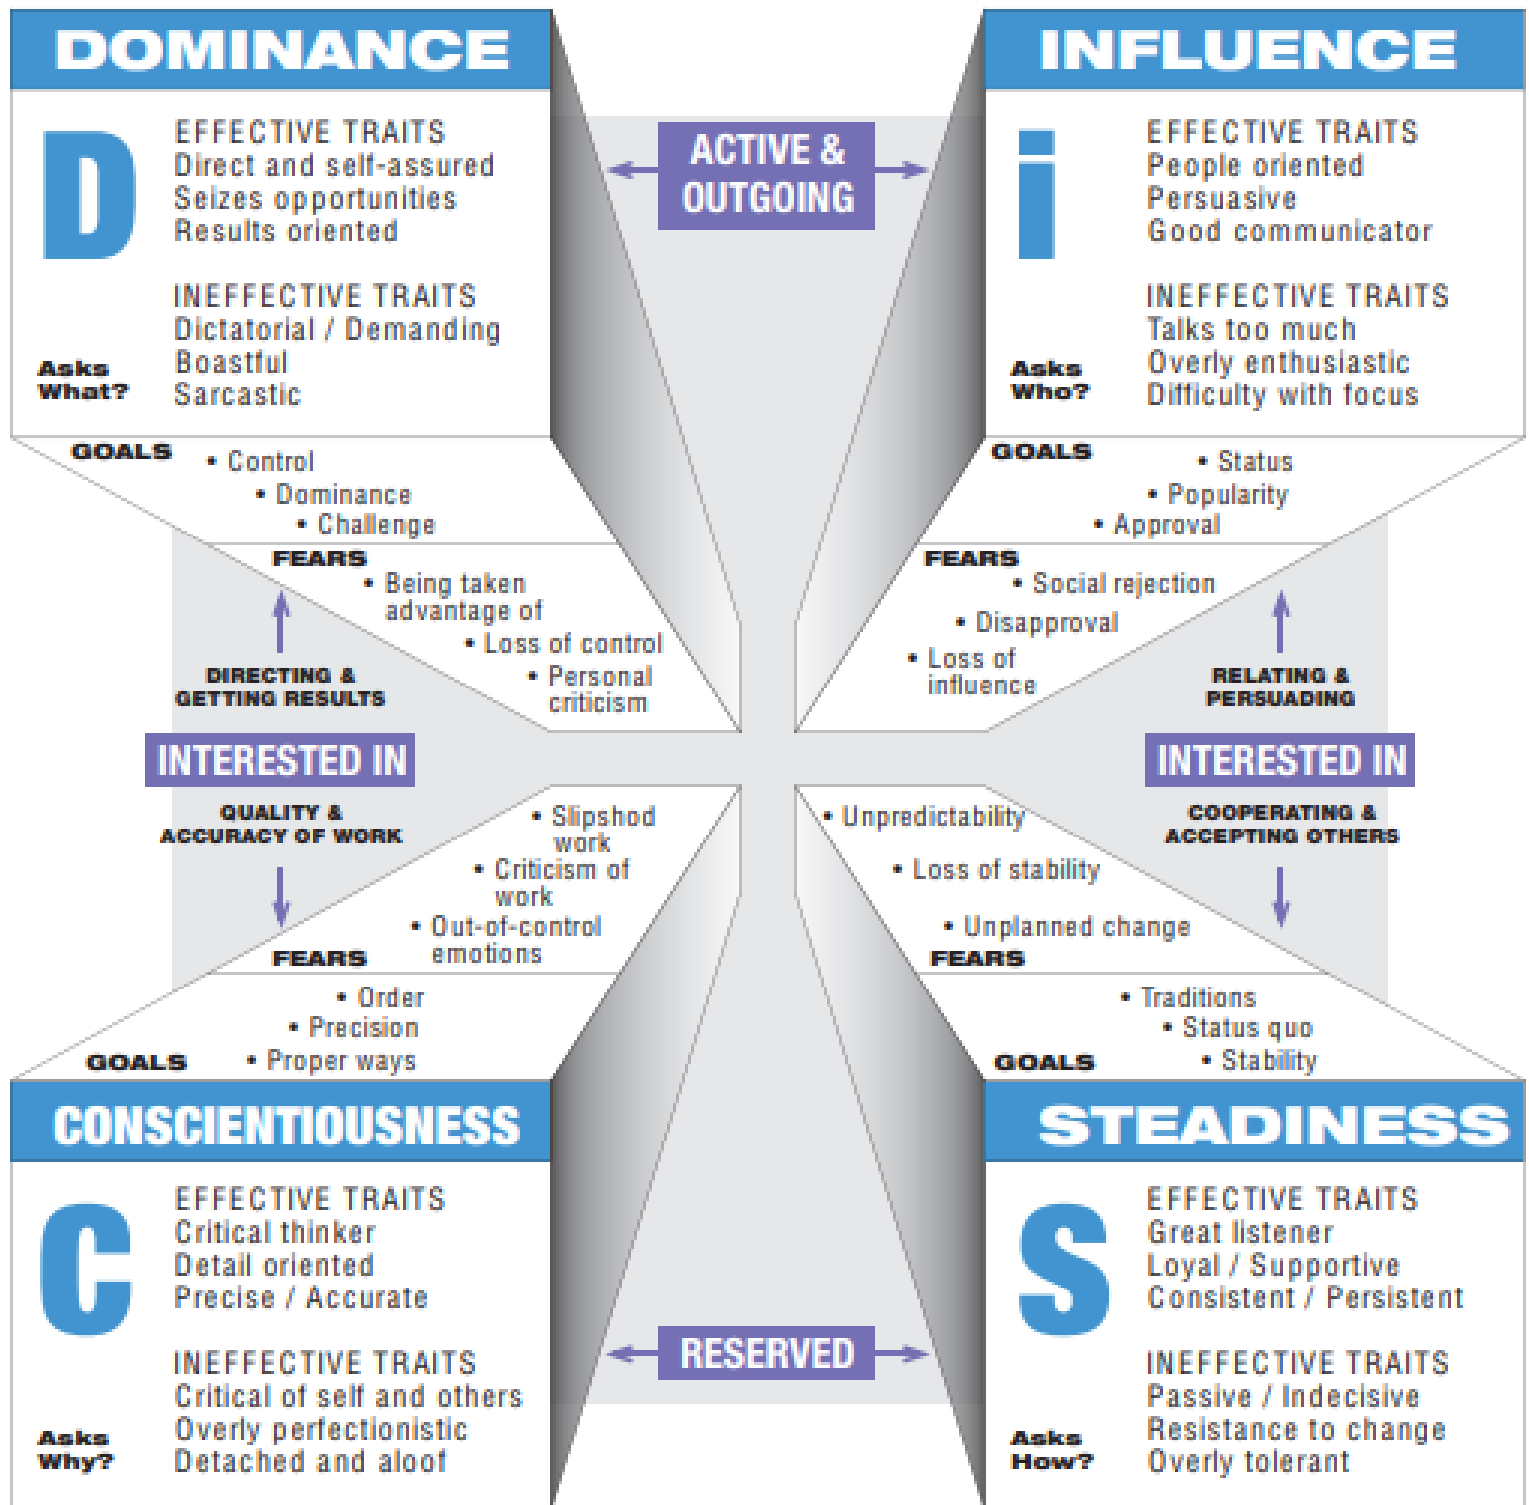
DOMINANCE

D

EFFECTIVE TRAITS
Direct and self-assured
Seizes opportunities
Results oriented

INEFFECTIVE TRAITS
Dictatorial / Demanding
Boastful
Sarcastic

Asks What?

ACTIVE & OUTGOING

INFLUENCE

i

EFFECTIVE TRAITS
People oriented
Persuasive
Good communicator

INEFFECTIVE TRAITS
Talks too much
Overly enthusiastic
Difficulty with focus

Asks Who?

GOALS
• Control
• Dominance
• Challenge

FEARS
• Being taken advantage of
• Loss of control
• Personal criticism

DIRECTING & GETTING RESULTS

GOALS
• Status
• Popularity
• Approval

FEARS
• Social rejection
• Disapproval
• Loss of influence

RELATING & PERSUADING

INTERESTED IN

QUALITY & ACCURACY OF WORK

INTERESTED IN

COOPERATING & ACCEPTING OTHERS

• Slipshod work
• Criticism of work
• Out-of-control emotions

FEARS

• Order
• Precision
• Proper ways

GOALS

• Unpredictability
• Loss of stability
• Unplanned change

FEARS

• Traditions
• Status quo
• Stability

GOALS

CONSCIENTIOUSNESS

C

EFFECTIVE TRAITS
Critical thinker
Detail oriented
Precise / Accurate

INEFFECTIVE TRAITS
Critical of self and others
Overly perfectionistic
Detached and aloof

Asks Why?

RESERVED

STEADINESS

S

EFFECTIVE TRAITS
Great listener
Loyal / Supportive
Consistent / Persistent

INEFFECTIVE TRAITS
Passive / Indecisive
Resistance to change
Overly tolerant

Asks How?